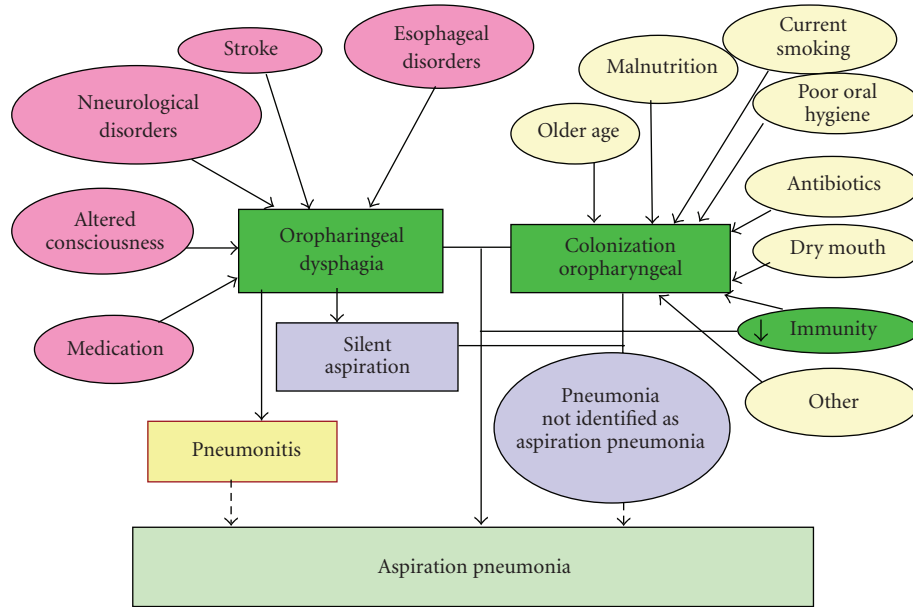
Stroke

Esophageal disorders

Nneurological disorders

Altered consciousness

Medication

Oropharingeal dysphagia

Silent aspiration

Pneumonitis

Current smoking

Malnutrition

Poor oral hygiene

Older age

Antibiotics

Dry mouth

Colonization oropharyngeal

↓ Immunity

Other

Pneumonia not identified as aspiration pneumonia

Aspiration pneumonia